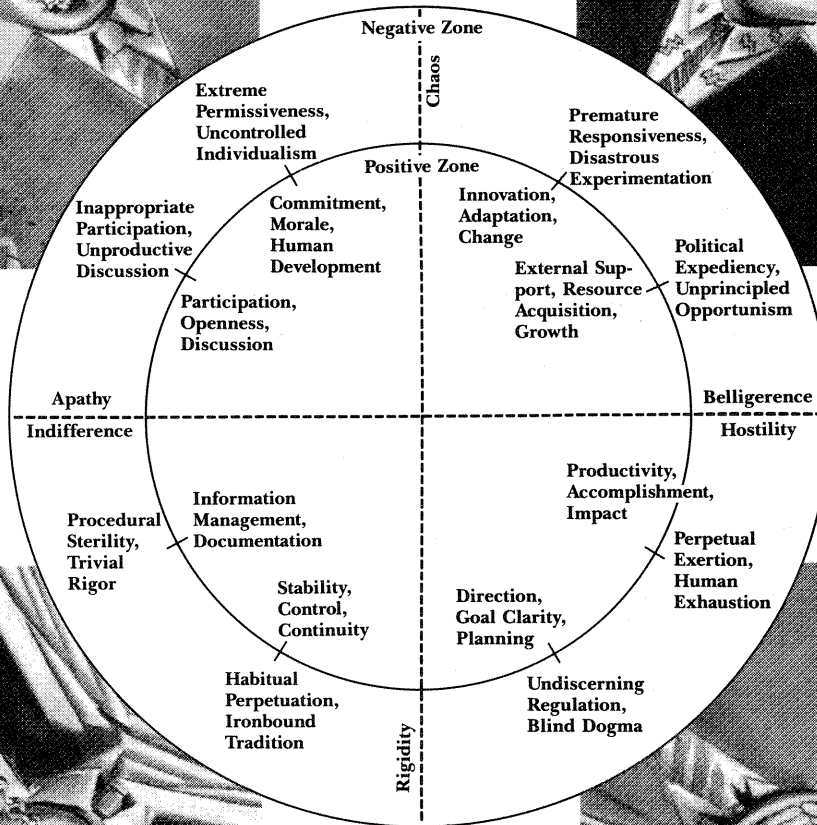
Negative Zone

Chaos

Extreme Permissiveness, Uncontrolled Individualism

Premature Responsiveness, Disastrous Experimentation

Positive Zone

Commitment, Morale, Human Development

Innovation, Adaptation, Change

Inappropriate Participation, Unproductive Discussion

Political Expediency, Unprincipled Opportunism

External Support, Resource Acquisition, Growth

Participation, Openness, Discussion

Apathy

Indifference

Belligerence

Hostility

Productivity, Accomplishment, Impact

Information Management, Documentation

Procedural Sterility, Trivial Rigor

Perpetual Exertion, Human Exhaustion

Stability, Control, Continuity

Direction, Goal Clarity, Planning

Habitual Perpetuation, Ironbound Tradition

Undiscerning Regulation, Blind Dogma

Rigidity